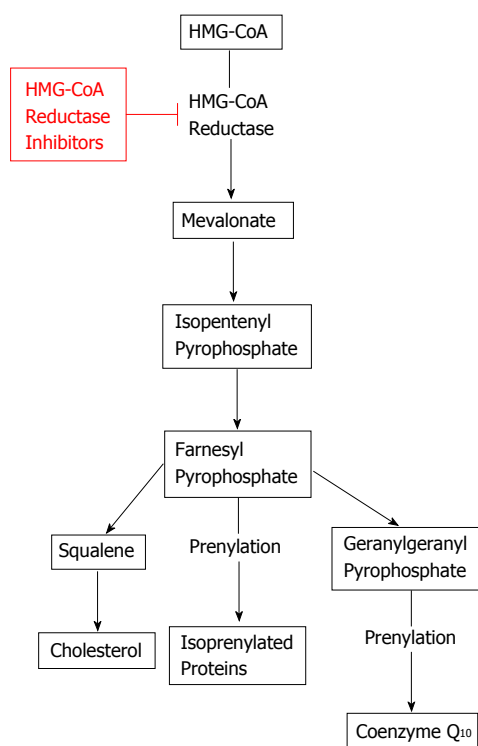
HMG-CoA

HMG-CoA Reductase Inhibitors

HMG-CoA Reductase

Mevalonate

Isopentenyl Pyrophosphate

Farnesyl Pyrophosphate

Squalene

Prenylation

Geranylgeranyl Pyrophosphate

Cholesterol

Isoprenylated Proteins

Prenylation

Coenzyme $Q_{10}$